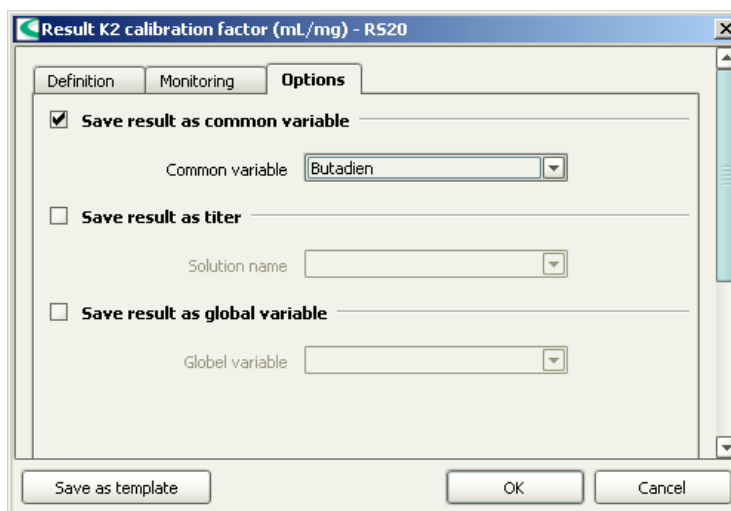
Result K2 calibration factor (mL/mg) - RS20

Definition | Monitoring | Options

Save result as common variable

Common variable Butadien

Save result as titer

Solution name

Save result as global variable

Globel variable

Save as template | OK | Cancel